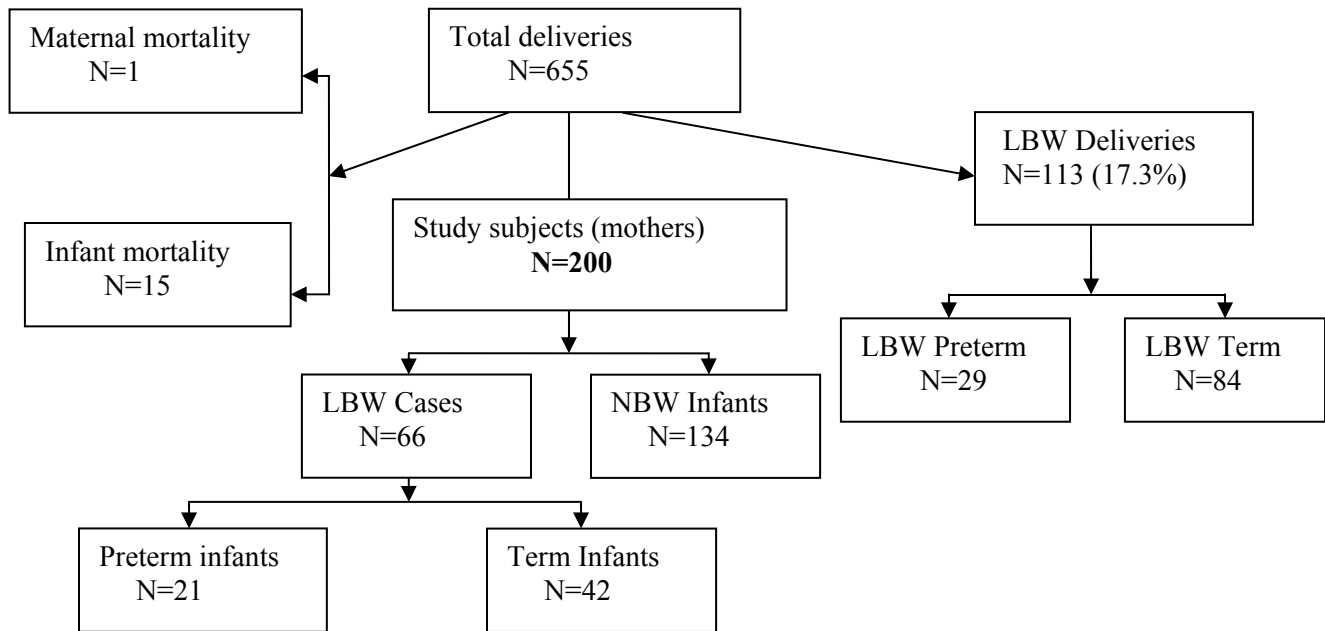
Maternal mortality
N=1

Total deliveries
N=655

LBW Deliveries
N=113 (17.3%)

Infant mortality
N=15

Study subjects (mothers)
**N=200**

LBW Preterm
N=29

LBW Term
N=84

LBW Cases
N=66

NBW Infants
N=134

Preterm infants
N=21

Term Infants
N=42